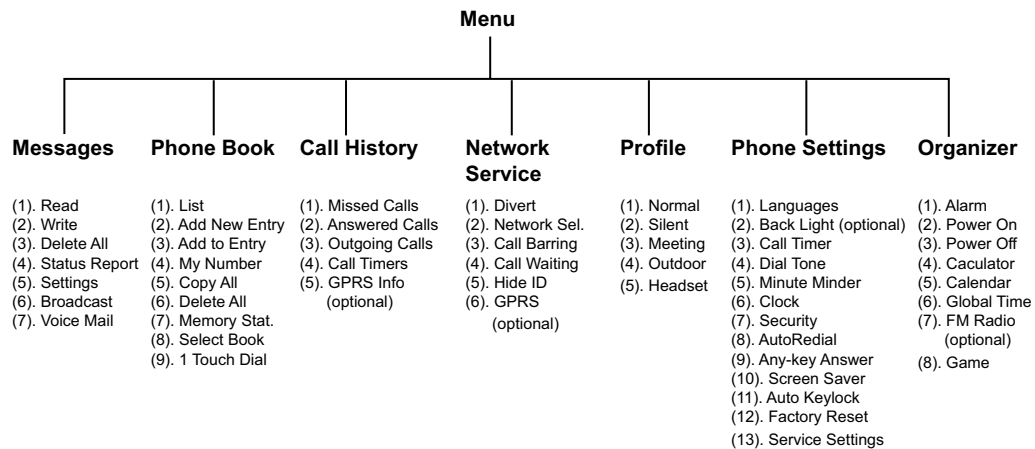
Menu

Messages
(1). Read
(2). Write
(3). Delete All
(4). Status Report
(5). Settings
(6). Broadcast
(7). Voice Mail

Phone Book
(1). List
(2). Add New Entry
(3). Add to Entry
(4). My Number
(5). Copy All
(6). Delete All
(7). Memory Stat.
(8). Select Book
(9). 1 Touch Dial

Call History
(1). Missed Calls
(2). Answered Calls
(3). Outgoing Calls
(4). Call Timers
(5). GPRS Info (optional)

Network Service
(1). Divert
(2). Network Sel.
(3). Call Barring
(4). Call Waiting
(5). Hide ID
(6). GPRS (optional)

Profile
(1). Normal
(2). Silent
(3). Meeting
(4). Outdoor
(5). Headset

Phone Settings
(1). Languages
(2). Back Light (optional)
(3). Call Timer
(4). Dial Tone
(5). Minute Minder
(6). Clock
(7). Security
(8). AutoRedial
(9). Any-key Answer
(10). Screen Saver
(11). Auto Keylock
(12). Factory Reset
(13). Service Settings

Organizer
(1). Alarm
(2). Power On
(3). Power Off
(4). Caculator
(5). Calendar
(6). Global Time
(7). FM Radio (optional)
(8). Game